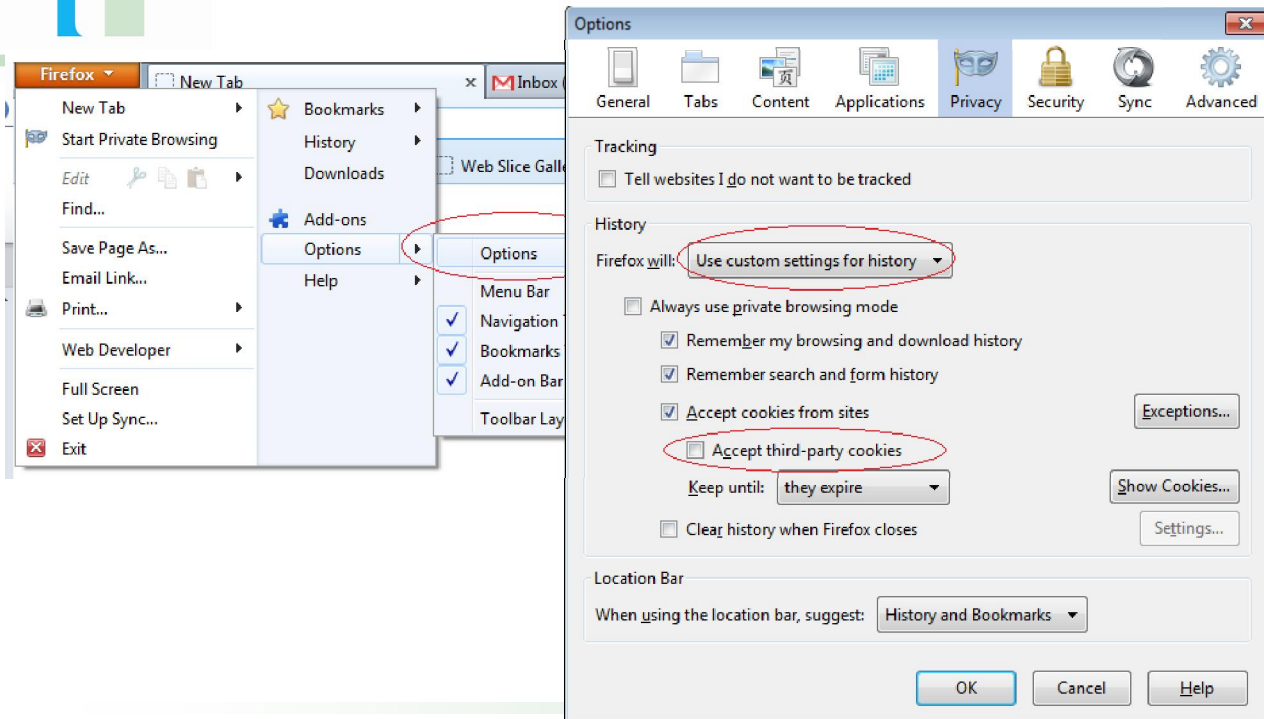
Firefox
New Tab
Inbox (
New Tab
Start Private Browsing
Edit
Find...
Save Page As...
Email Link...
Print...
Web Developer
Full Screen
Set Up Sync...
Exit

Bookmarks
History
Downloads
Add-ons
Options
Help

Web Slice Galle

Options
Menu Bar
Navigation
Bookmarks
Add-on Bar
Toolbar Lay

Options
General
Tabs
Content
Applications
Privacy
Security
Sync
Advanced

Tracking
Tell websites I do not want to be tracked

History
Firefox will: Use custom settings for history
Always use private browsing mode
Remember my browsing and download history
Remember search and form history
Accept cookies from sites
Exceptions...
Accept third-party cookies
Keep until: they expire
Show Cookies...
Clear history when Firefox closes
Settings...

Location Bar
When using the location bar, suggest: History and Bookmarks

OK
Cancel
Help